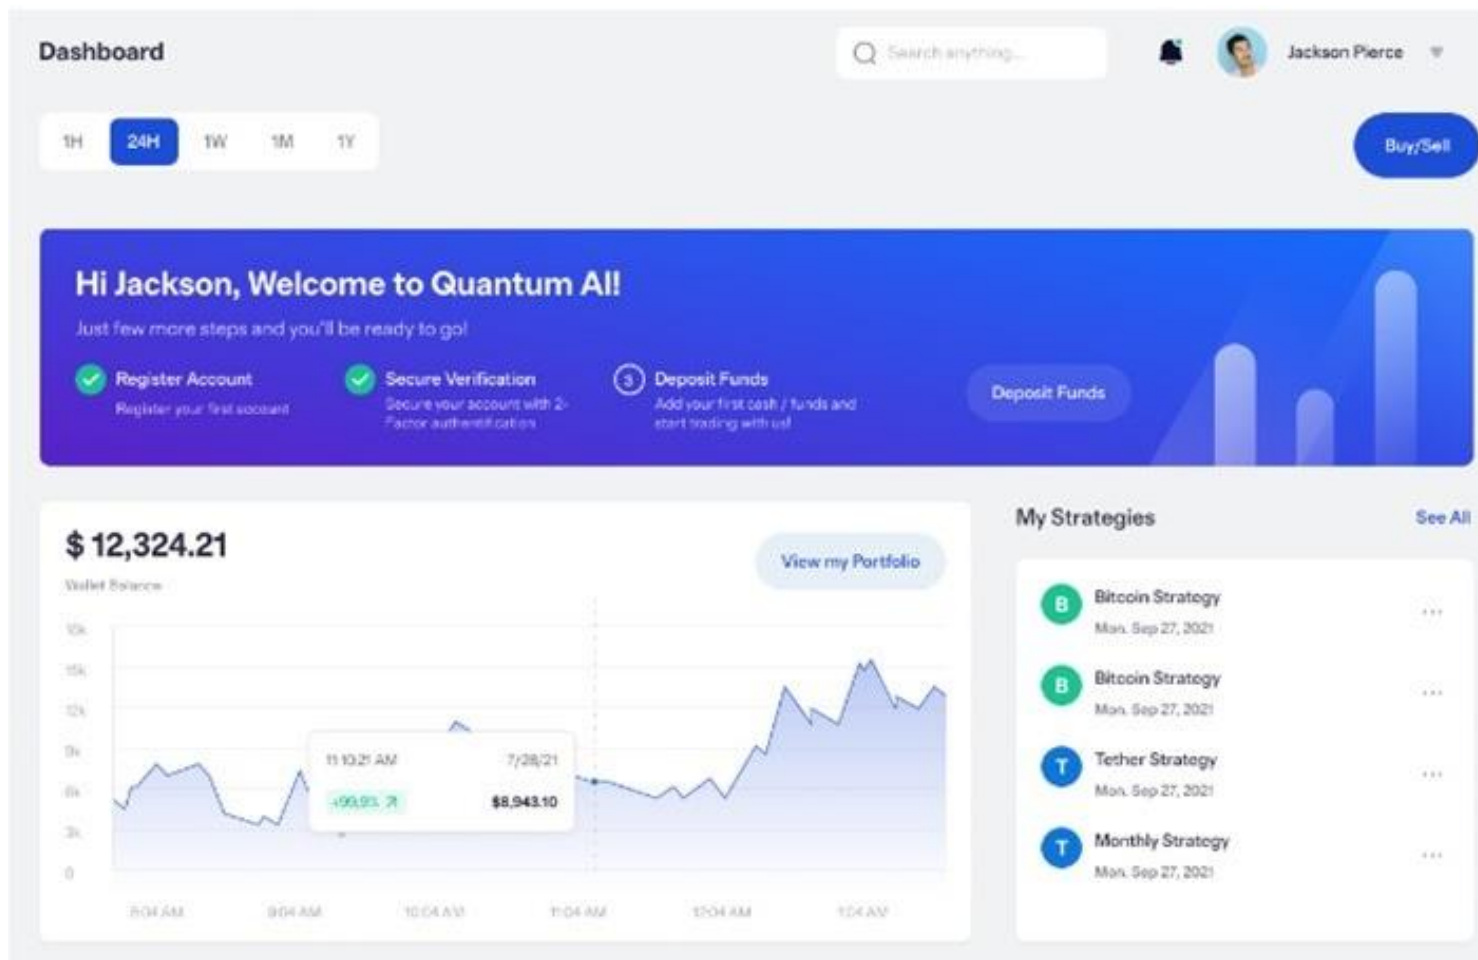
Dashboard

Search anything...

Jackson Pierce

1H 24H 1W 1M 1Y

Buy/Sell

Hi Jackson, Welcome to Quantum AI!

Just few more steps and you'll be ready to go!

Register Account
Register your first account

Secure Verification
Secure your account with 2-Factor authentication

3 Deposit Funds
Add your first cash / funds and start trading with us!

Deposit Funds

$ 12,324.21
Wallet Balance

View my Portfolio

18k
15k
12k
9k
6k
3k
0

11:10:21 AM 7/28/21
+99.9% ↗ $8,943.10

8:04 AM 9:04 AM 10:04 AM 11:04 AM 12:04 AM 1:04 AM

My Strategies
See All

B Bitcoin Strategy
Mon. Sep 27, 2021

B Bitcoin Strategy
Mon. Sep 27, 2021

T Tether Strategy
Mon. Sep 27, 2021

T Monthly Strategy
Mon. Sep 27, 2021